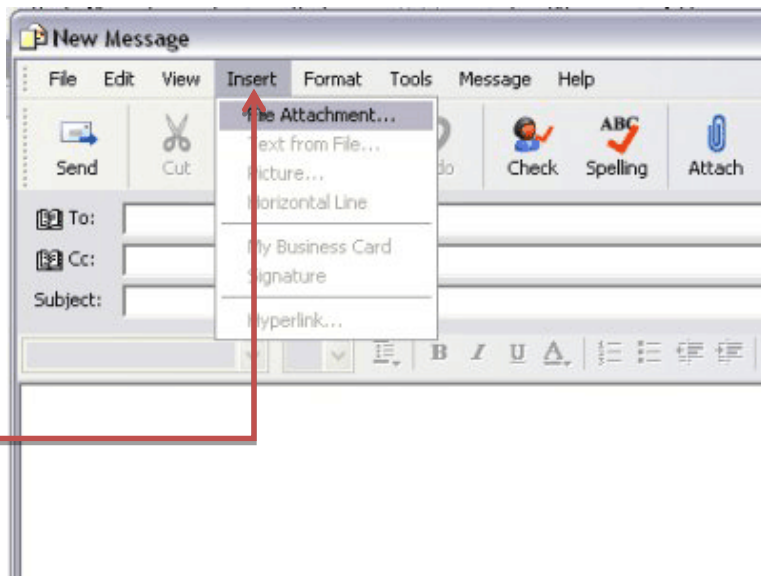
New Message

File Edit View Insert Format Tools Message Help

Send Cut

File Attachment...
Text from File...
Picture...
Horizontal Line
My Business Card
Signature
Hyperlink...

do Check Spelling Attach

To:
Cc:
Subject:

B I U A